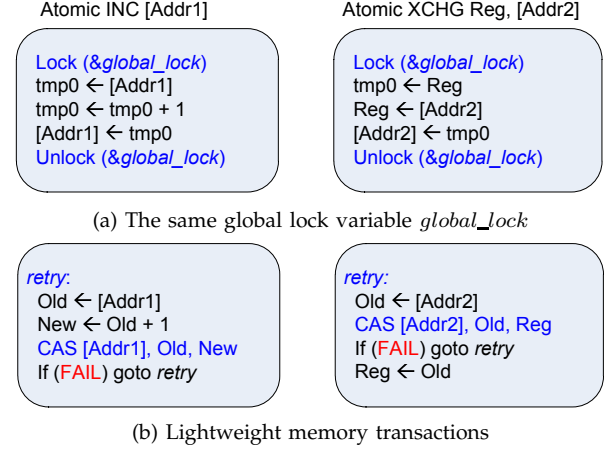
Atomic INC [Addr1]

Lock (&global_lock)
tmp0 ← [Addr1]
tmp0 ← tmp0 + 1
[Addr1] ← tmp0
Unlock (&global_lock)

Atomic XCHG Reg, [Addr2]

Lock (&global_lock)
tmp0 ← Reg
Reg ← [Addr2]
[Addr2] ← tmp0
Unlock (&global_lock)

(a) The same global lock variable $global\_lock$

retry:
Old ← [Addr1]
New ← Old + 1
CAS [Addr1], Old, New
If (FAIL) goto retry

retry:
Old ← [Addr2]
CAS [Addr2], Old, Reg
If (FAIL) goto retry
Reg ← Old

(b) Lightweight memory transactions